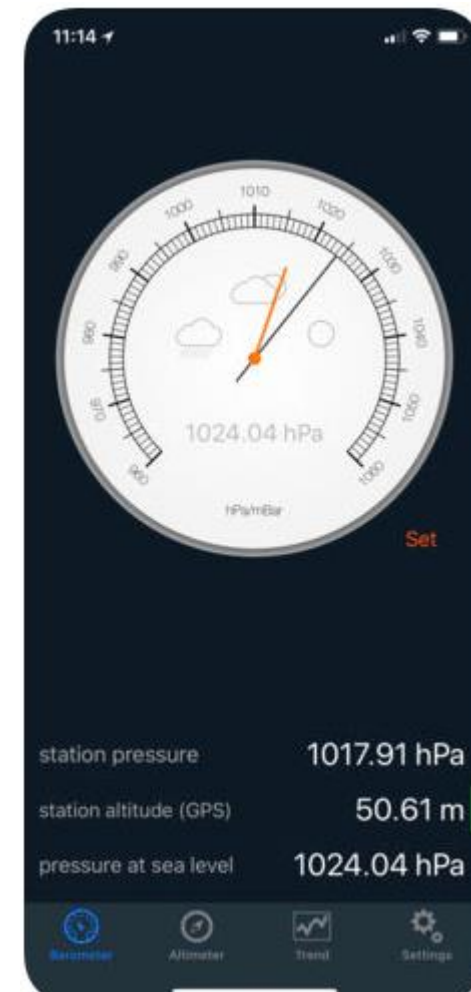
11:14

1010
1000
1020
990
1030
980
1040
970
1050
960
1060

1024.04 hPa

hPa/mBar

Set

station pressure 1017.91 hPa
station altitude (GPS) 50.61 m
pressure at sea level 1024.04 hPa

Barometer
Altimeter
Trend
Settings